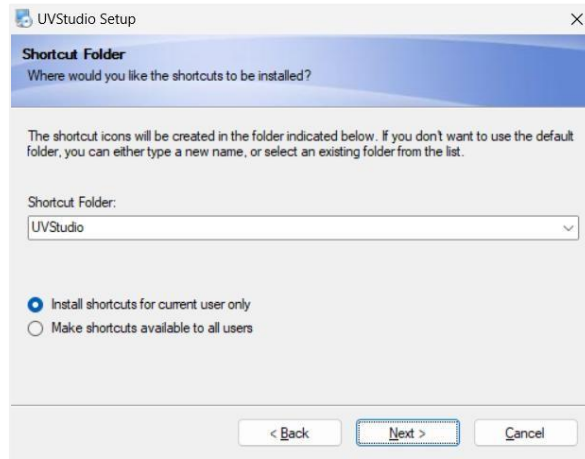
UVStudio Setup

×

Shortcut Folder
Where would you like the shortcuts to be installed?

The shortcut icons will be created in the folder indicated below. If you don't want to use the default folder, you can either type a new name, or select an existing folder from the list.

Shortcut Folder:
UVStudio

Install shortcuts for current user only
Make shortcuts available to all users

< Back
Next >
Cancel